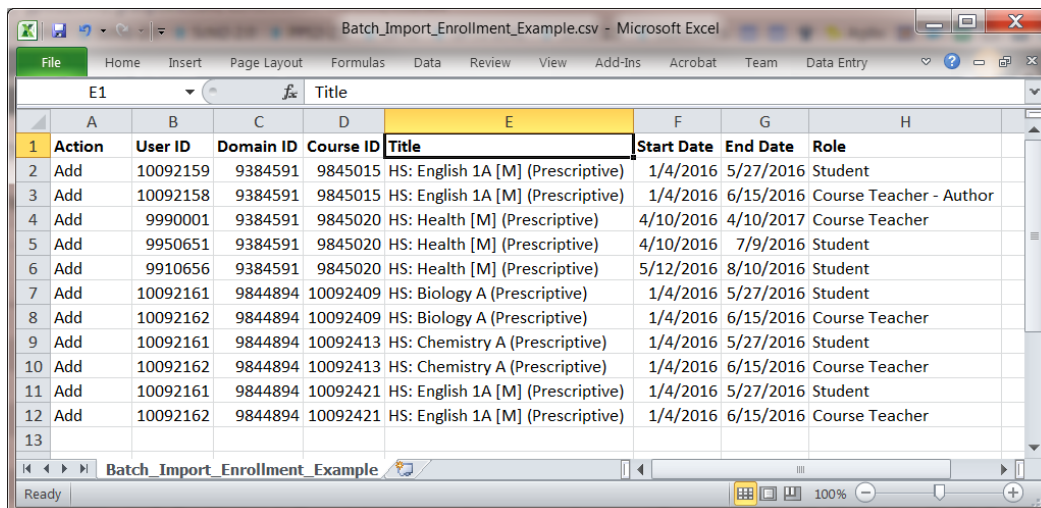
Batch_Import_Enrollment_Example.csv - Microsoft Excel

File Home Insert Page Layout Formulas Data Review View Add-Ins Acrobat Team Data Entry

E1 Title

| | A | B | C | D | E | F | G | H |
|---|---|---|---|---|---|---|---|---|
| 1 | Action | User ID | Domain ID | Course ID | Title | Start Date | End Date | Role |
| 2 | Add | 10092159 | 9384591 | 9845015 | HS: English 1A [M] (Prescriptive) | 1/4/2016 | 5/27/2016 | Student |
| 3 | Add | 10092158 | 9384591 | 9845015 | HS: English 1A [M] (Prescriptive) | 1/4/2016 | 6/15/2016 | Course Teacher - Author |
| 4 | Add | 9990001 | 9384591 | 9845020 | HS: Health [M] (Prescriptive) | 4/10/2016 | 4/10/2017 | Course Teacher |
| 5 | Add | 9950651 | 9384591 | 9845020 | HS: Health [M] (Prescriptive) | 4/10/2016 | 7/9/2016 | Student |
| 6 | Add | 9910656 | 9384591 | 9845020 | HS: Health [M] (Prescriptive) | 5/12/2016 | 8/10/2016 | Student |
| 7 | Add | 10092161 | 9844894 | 10092409 | HS: Biology A (Prescriptive) | 1/4/2016 | 5/27/2016 | Student |
| 8 | Add | 10092162 | 9844894 | 10092409 | HS: Biology A (Prescriptive) | 1/4/2016 | 6/15/2016 | Course Teacher |
| 9 | Add | 10092161 | 9844894 | 10092413 | HS: Chemistry A (Prescriptive) | 1/4/2016 | 5/27/2016 | Student |
| 10 | Add | 10092162 | 9844894 | 10092413 | HS: Chemistry A (Prescriptive) | 1/4/2016 | 6/15/2016 | Course Teacher |
| 11 | Add | 10092161 | 9844894 | 10092421 | HS: English 1A [M] (Prescriptive) | 1/4/2016 | 5/27/2016 | Student |
| 12 | Add | 10092162 | 9844894 | 10092421 | HS: English 1A [M] (Prescriptive) | 1/4/2016 | 6/15/2016 | Course Teacher |
| 13 | | | | | | | | |

Batch_Import_Enrollment_Example

Ready 100%